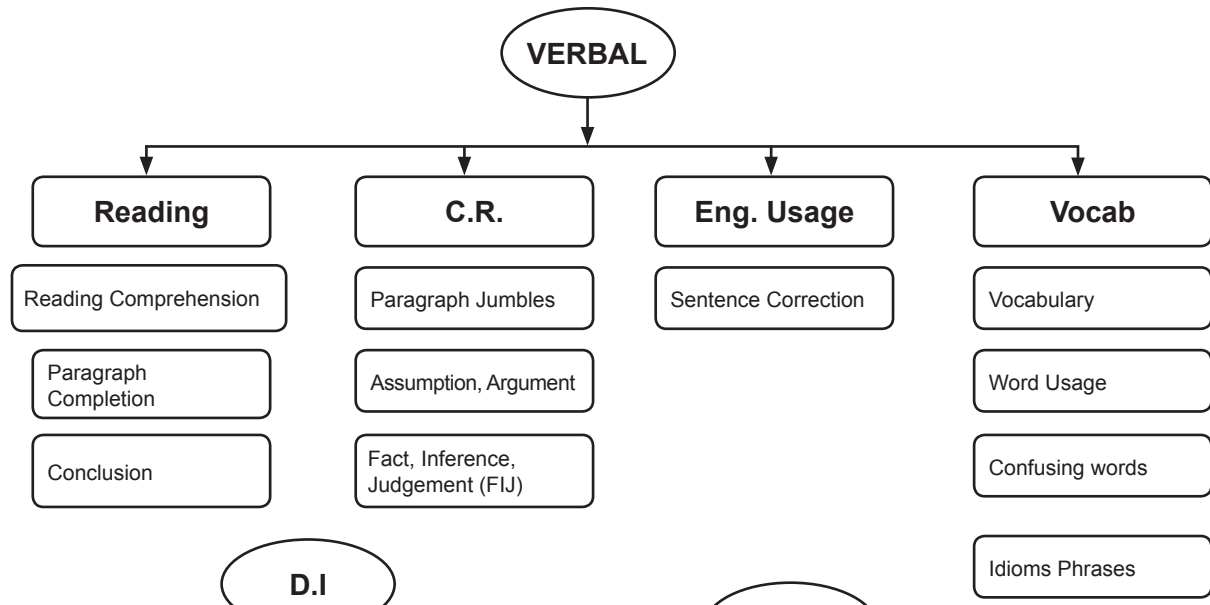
VERBAL

Reading

Reading Comprehension

Paragraph Completion

Conclusion

C.R.

Paragraph Jumbles

Assumption, Argument

Fact, Inference, Judgement (FIJ)

Eng. Usage

Sentence Correction

Vocab

Vocabulary

Word Usage

Confusing words

Idioms Phrases

D.I